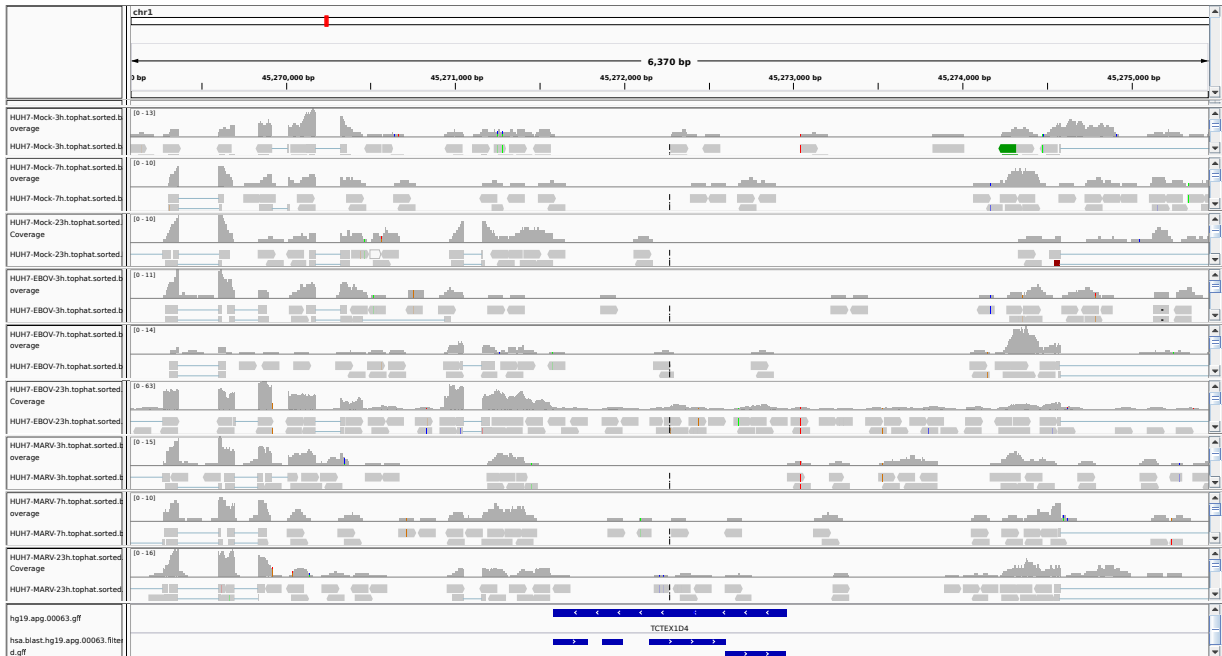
chr1

6,370 bp

0 bp
45,270,000 bp
45,271,000 bp
45,272,000 bp
45,273,000 bp
45,274,000 bp
45,275,000 bp

HUH7-Mock-3h.tophat.sorted.b overage
[0 - 13]
HUH7-Mock-3h.tophat.sorted.b
HUH7-Mock-7h.tophat.sorted.b overage
[0 - 10]
HUH7-Mock-7h.tophat.sorted.b
HUH7-Mock-23h.tophat.sorted. Coverage
[0 - 10]
HUH7-Mock-23h.tophat.sorted.
HUH7-EBOV-3h.tophat.sorted.b overage
[0 - 11]
HUH7-EBOV-3h.tophat.sorted.b
HUH7-EBOV-7h.tophat.sorted.b overage
[0 - 14]
HUH7-EBOV-7h.tophat.sorted.b
HUH7-EBOV-23h.tophat.sorted Coverage
[0 - 63]
HUH7-EBOV-23h.tophat.sorted.
HUH7-MARV-3h.tophat.sorted.b overage
[0 - 15]
HUH7-MARV-3h.tophat.sorted.b
HUH7-MARV-7h.tophat.sorted.b overage
[0 - 10]
HUH7-MARV-7h.tophat.sorted.b
HUH7-MARV-23h.tophat.sorted Coverage
[0 - 16]
HUH7-MARV-23h.tophat.sorted
hg19.apg.00063.gff
TCTEX1D4
hsa.blast.hg19.apg.00063.filtered.gff